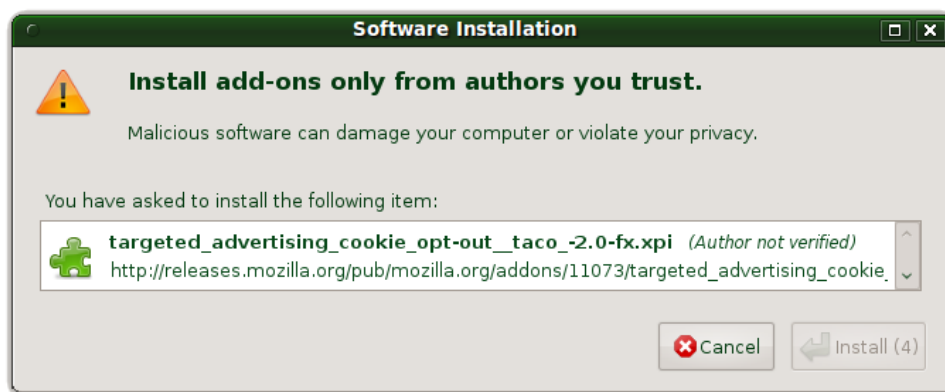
Software Installation

Install add-ons only from authors you trust.

Malicious software can damage your computer or violate your privacy.

You have asked to install the following item:

targeted_advertising_cookie_opt-out__taco_-2.0-fx.xpi (Author not verified)
http://releases.mozilla.org/pub/mozilla.org/addons/11073/targeted_advertising_cookie

Cancel

Install (4)